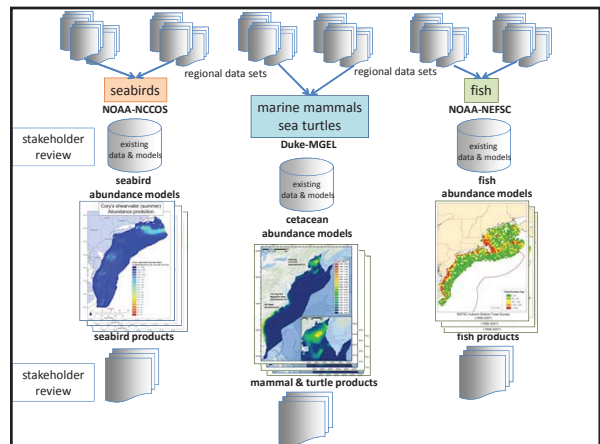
regional data sets

regional data sets

seabirds

NOAA-NCCOS

marine mammals
sea turtles

Duke-MGEL

fish

NOAA-NEFSC

stakeholder review

existing data & models

existing data & models

existing data & models

seabird abundance models

Cory's shearwater (summer)
Abundance prediction

cetacean abundance models

fish abundance models

seabird products

mammal & turtle products

fish products

stakeholder review